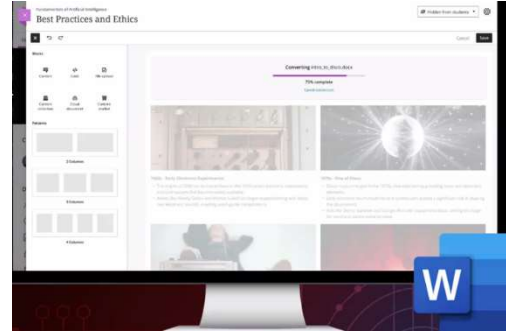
Fundamentals of Artificial Intelligence
Best Practices and Ethics
Hidden from students
Cancel
Save
Blocks
Content
Code
HR
Patterns
2 Columns
3 Columns
4 Columns
Converting intro_to_docx.docx
75% complete
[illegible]
1950s - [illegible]
1970s - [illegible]
W